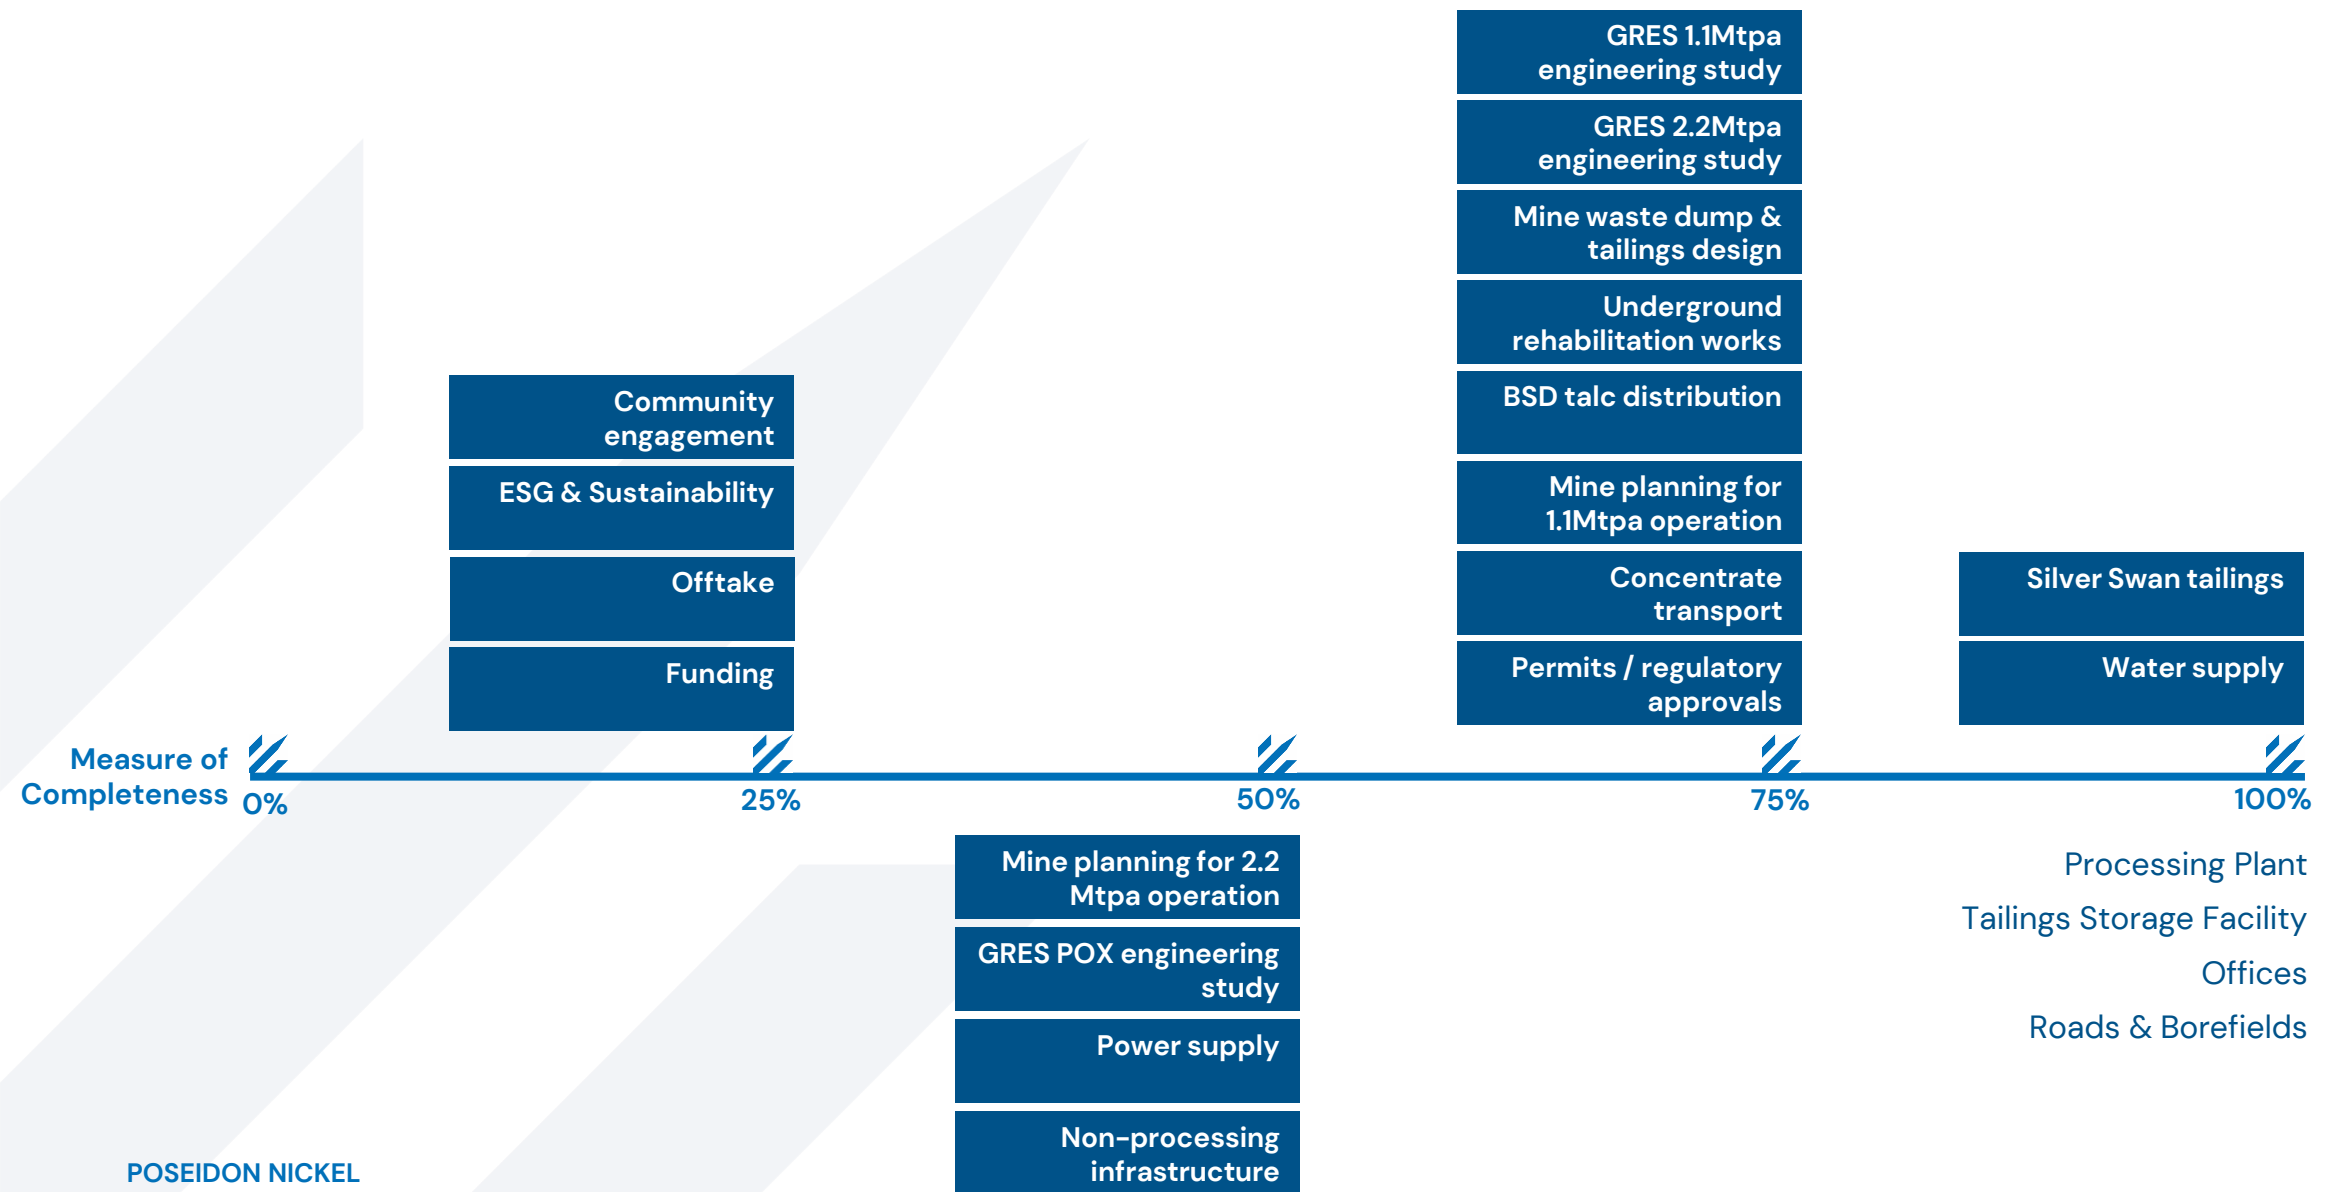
GRES 1.1Mtpa engineering study

GRES 2.2Mtpa engineering study

Mine waste dump & tailings design

Underground rehabilitation works

BSD talc distribution

Mine planning for 1.1Mtpa operation

Concentrate transport

Permits / regulatory approvals

Community engagement

ESG & Sustainability

Offtake

Funding

Silver Swan tailings

Water supply

Measure of Completeness 0% 25% 50% 75% 100%

Mine planning for 2.2 Mtpa operation

GRES POX engineering study

Power supply

Non-processing infrastructure

Processing Plant

Tailings Storage Facility

Offices

Roads & Borefields

POSEIDON NICKEL